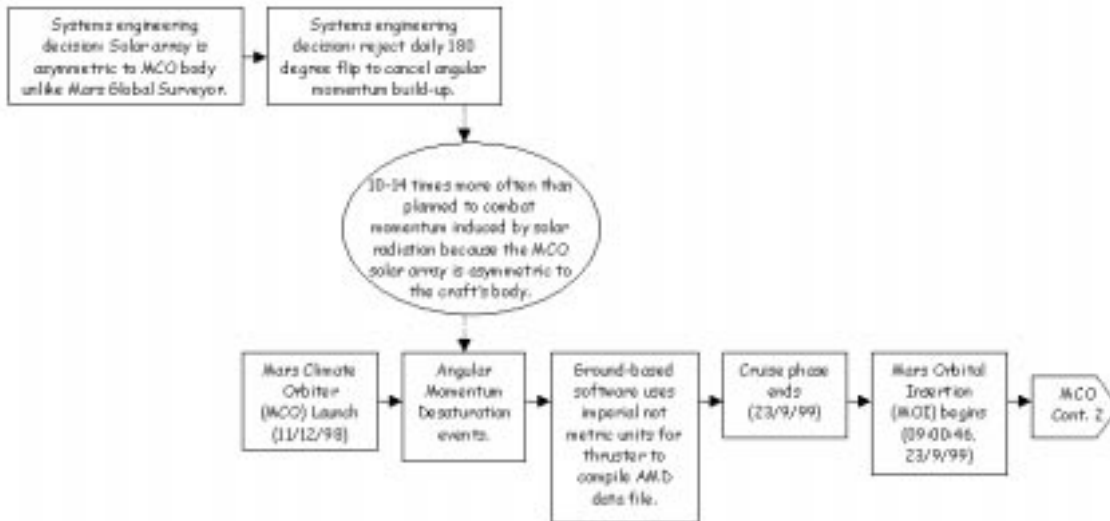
Systems engineering decision: Solar array is asymmetric to MCO body unlike Mars Global Surveyor.

Systems engineering decision: reject daily 180 degree flip to cancel angular momentum build-up.

10-14 times more often than planned to combat momentum induced by solar radiation because the MCO solar array is asymmetric to the craft's body.

Mars Climate Orbiter (MCO) Launch (11/12/98)

Angular Momentum Desaturation events.

Ground-based software uses imperial not metric units for thruster to compile AMD data file.

Cruise phase ends (23/9/99)

Mars Orbital Insertion (MOI) begins (09:00:46, 23/9/99)

MCO Cont. 2